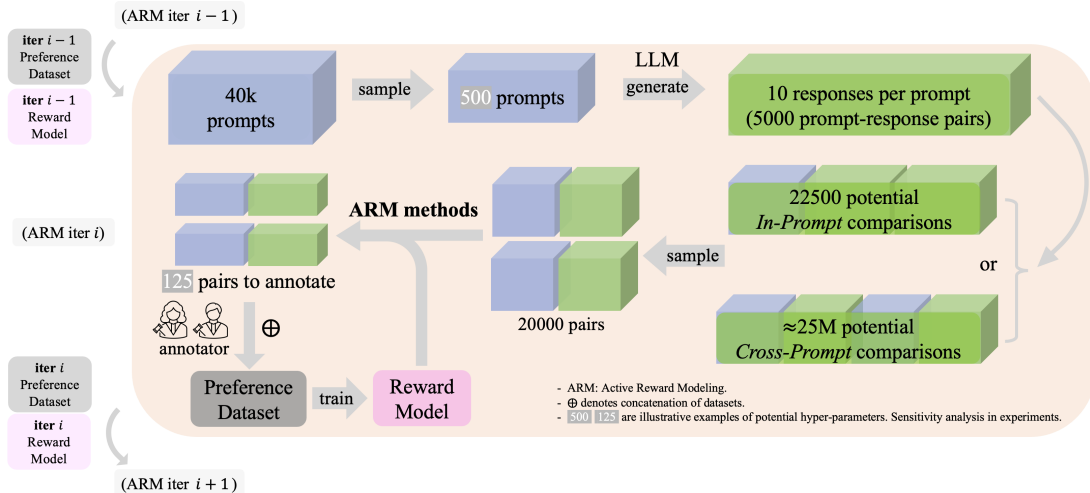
(ARM iter $i-1$)

**iter** $i-1$ Preference Dataset

**iter** $i-1$ Reward Model

40k prompts

sample

500 prompts

LLM

generate

10 responses per prompt (5000 prompt-response pairs)

22500 potential *In-Prompt* comparisons

or

$\approx$25M potential *Cross-Prompt* comparisons

sample

20000 pairs

**ARM methods**

(ARM iter $i$)

125 pairs to annotate

$\oplus$

annotator

Preference Dataset

train

Reward Model

**iter** $i$ Preference Dataset

**iter** $i$ Reward Model

(ARM iter $i+1$)

- ARM: Active Reward Modeling.
- $\oplus$ denotes concatenation of datasets.
- 500 125 are illustrative examples of potential hyper-parameters. Sensitivity analysis in experiments.